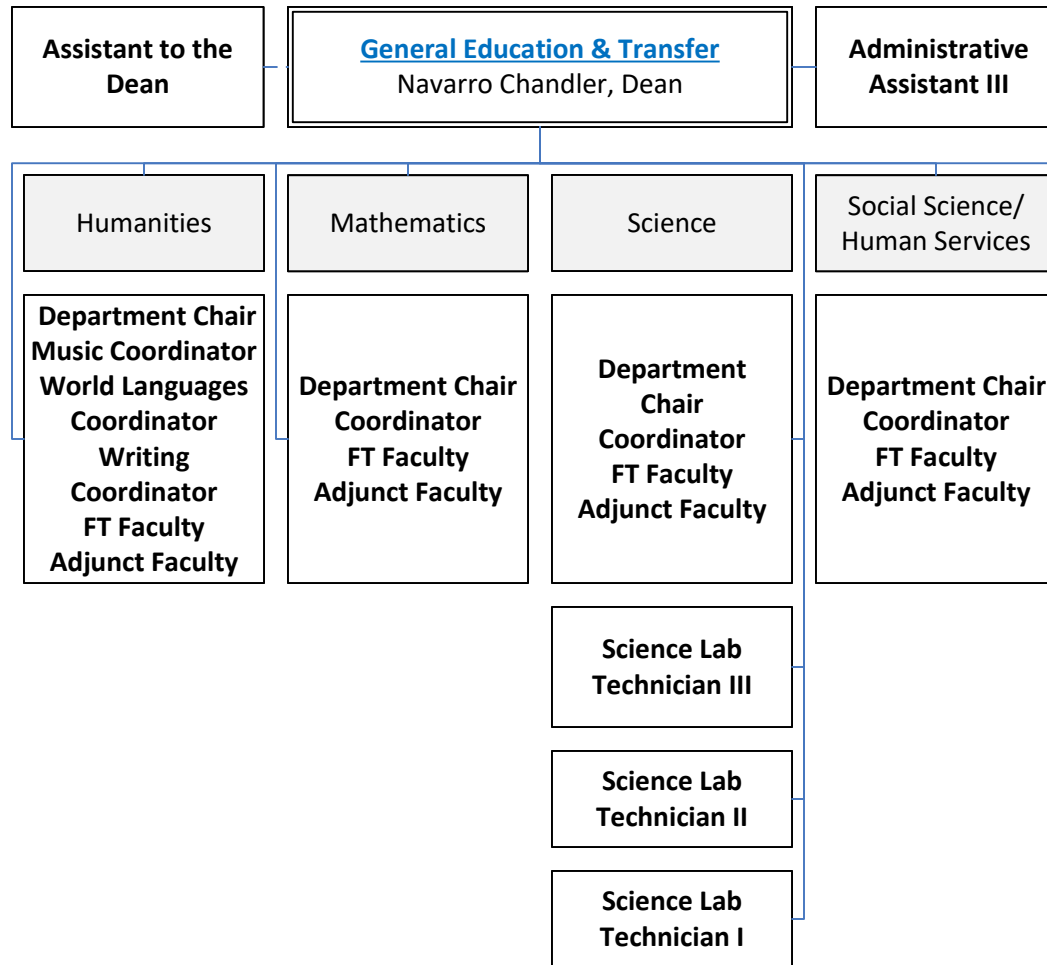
Assistant to the Dean

General Education & Transfer
Navarro Chandler, Dean

Administrative Assistant III

Humanities

Mathematics

Science

Social Science/ Human Services

Department Chair
Music Coordinator
World Languages Coordinator
Writing Coordinator
FT Faculty
Adjunct Faculty

Department Chair
Coordinator
FT Faculty
Adjunct Faculty

Department Chair
Coordinator
FT Faculty
Adjunct Faculty

Department Chair
Coordinator
FT Faculty
Adjunct Faculty

Science Lab Technician III

Science Lab Technician II

Science Lab Technician I